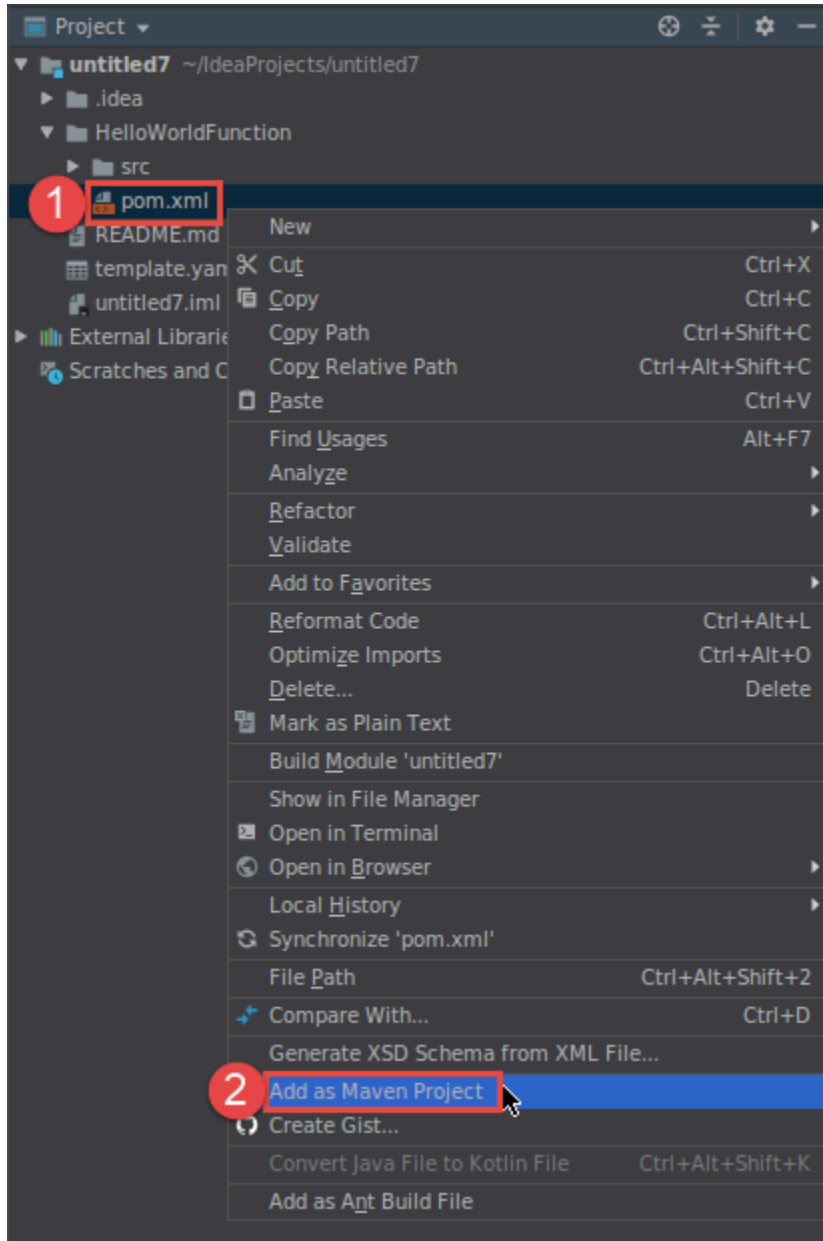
Project

untitled7 ~/IdeaProjects/untitled7
.idea
HelloWorldFunction
src
1 pom.xml
README.md
template.yan
untitled7.iml
External Librarie
Scratches and C

New
Cut Ctrl+X
Copy Ctrl+C
Copy Path Ctrl+Shift+C
Copy Relative Path Ctrl+Alt+Shift+C
Paste Ctrl+V
Find Usages Alt+F7
Analyze
Refactor
Validate
Add to Favorites
Reformat Code Ctrl+Alt+L
Optimize Imports Ctrl+Alt+O
Delete... Delete
Mark as Plain Text
Build Module 'untitled7'
Show in File Manager
Open in Terminal
Open in Browser
Local History
Synchronize 'pom.xml'
File Path Ctrl+Alt+Shift+2
Compare With... Ctrl+D
Generate XSD Schema from XML File...
2 Add as Maven Project
Create Gist...
Convert Java File to Kotlin File Ctrl+Alt+Shift+K
Add as Ant Build File